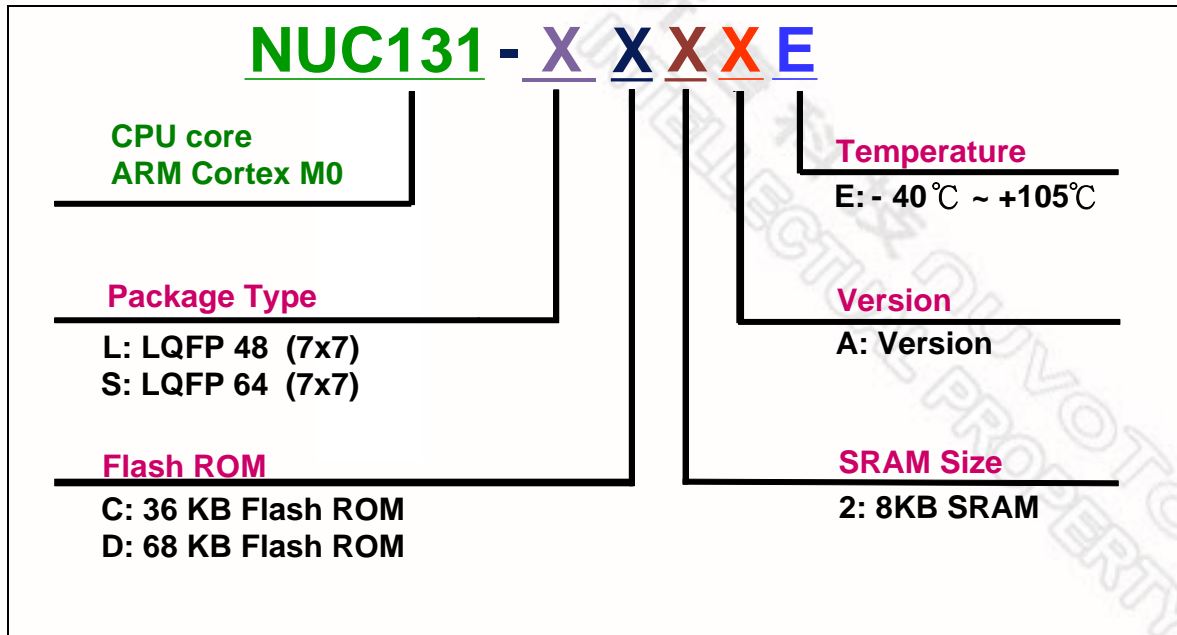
NUC131 - X X X X E

CPU core
ARM Cortex M0

Temperature
E: - 40℃ ~ +105℃

Package Type
L: LQFP 48 (7x7)
S: LQFP 64 (7x7)

Version
A: Version

Flash ROM
C: 36 KB Flash ROM
D: 68 KB Flash ROM

SRAM Size
2: 8KB SRAM

NUVOTON INTELLECTUAL PROPERTY